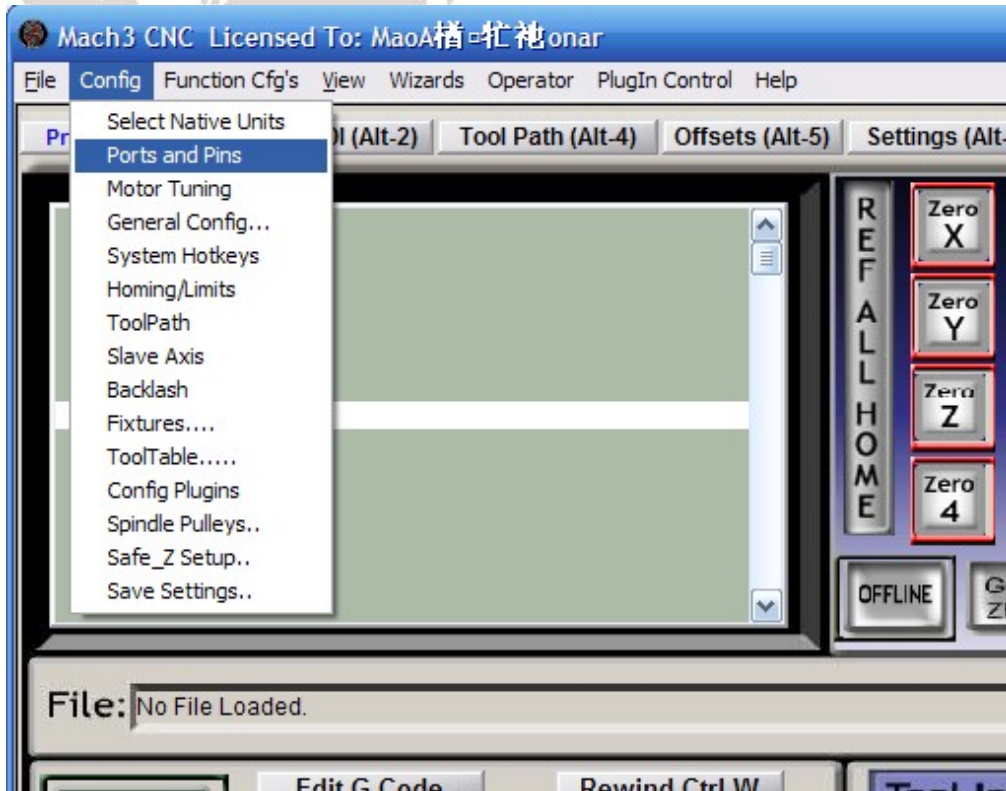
Mach3 CNC Licensed To: MaoA楯¤犷袍onar

File Config Function Cfg's View Wizards Operator PlugIn Control Help

Pr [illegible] I (Alt-2) Tool Path (Alt-4) Offsets (Alt-5) Settings (Alt-

Select Native Units
Ports and Pins
Motor Tuning
General Config...
System Hotkeys
Homing/Limits
ToolPath
Slave Axis
Backlash
Fixtures....
ToolTable.....
Config Plugins
Spindle Pulleys..
Safe_Z Setup..
Save Settings..

REF ALL HOME

Zero X
Zero Y
Zero Z
Zero 4

OFFLINE

G Z

File: No File Loaded.

Edit G Code
Rewind Ctrl W
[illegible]